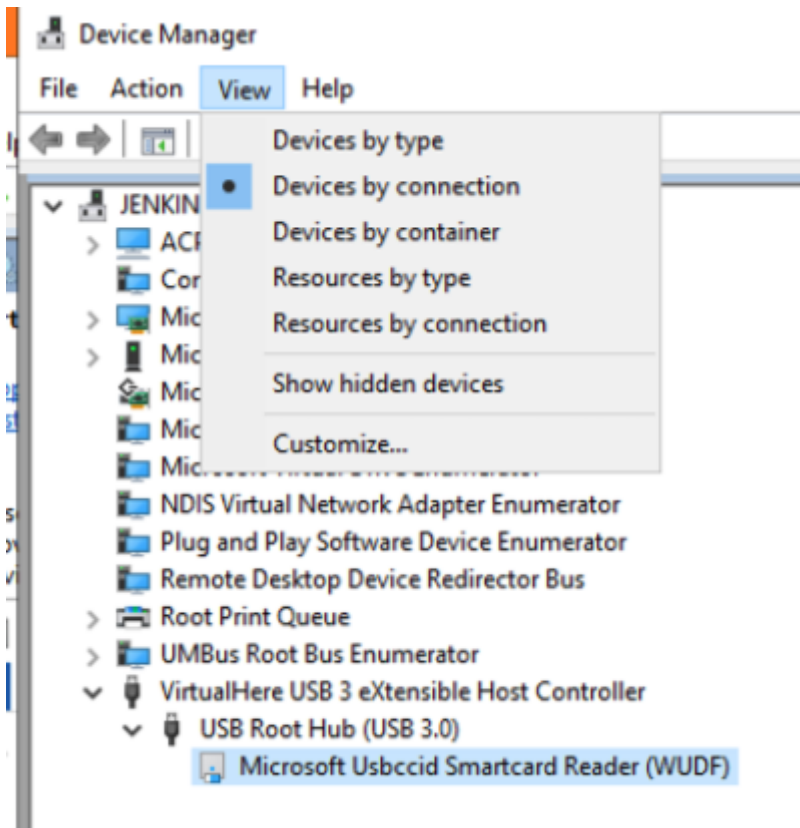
Device Manager

File Action View Help

Devices by type
Devices by connection
Devices by container
Resources by type
Resources by connection
Show hidden devices
Customize...

JENKIN
ACF
Cor
Mic
Mic
Mic
Mic
Mic
NDIS Virtual Network Adapter Enumerator
Plug and Play Software Device Enumerator
Remote Desktop Device Redirector Bus
Root Print Queue
UMBus Root Bus Enumerator
VirtualHere USB 3 eXtensible Host Controller
USB Root Hub (USB 3.0)
Microsoft Usbccid Smartcard Reader (WUDF)